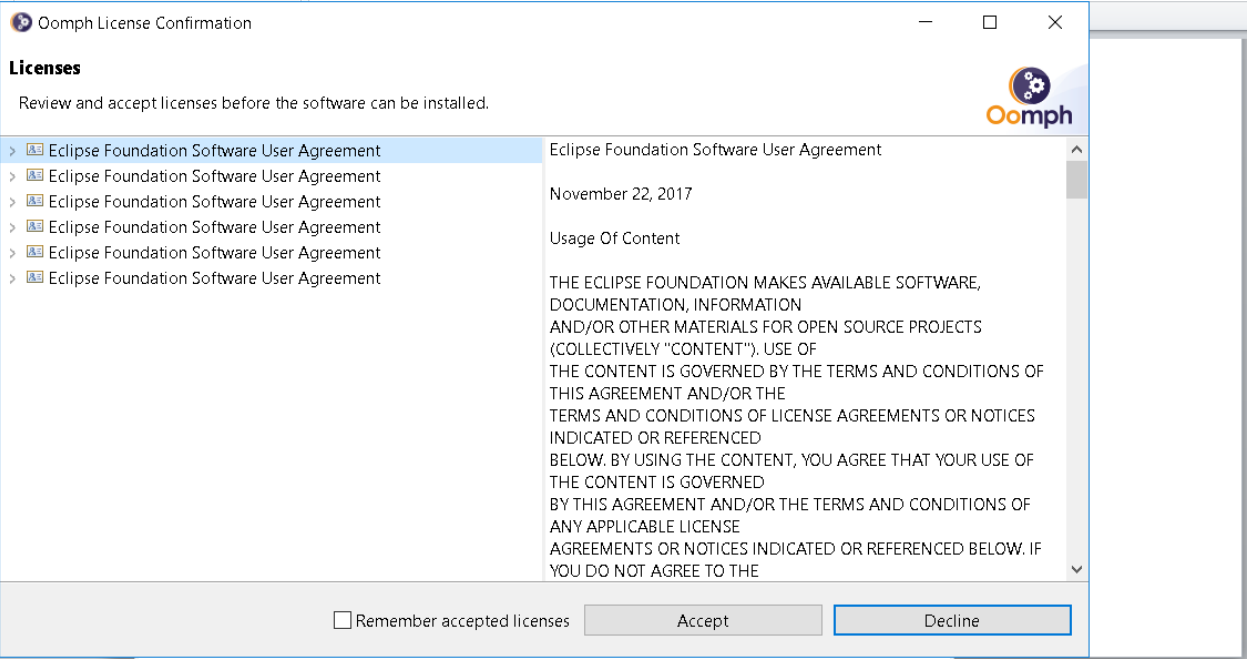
Oomph License Confirmation

Licenses

Review and accept licenses before the software can be installed.

Oomph

Eclipse Foundation Software User Agreement
Eclipse Foundation Software User Agreement
Eclipse Foundation Software User Agreement
Eclipse Foundation Software User Agreement
Eclipse Foundation Software User Agreement
Eclipse Foundation Software User Agreement

Eclipse Foundation Software User Agreement

November 22, 2017

Usage Of Content

THE ECLIPSE FOUNDATION MAKES AVAILABLE SOFTWARE, DOCUMENTATION, INFORMATION
AND/OR OTHER MATERIALS FOR OPEN SOURCE PROJECTS (COLLECTIVELY "CONTENT"). USE OF
THE CONTENT IS GOVERNED BY THE TERMS AND CONDITIONS OF THIS AGREEMENT AND/OR THE
TERMS AND CONDITIONS OF LICENSE AGREEMENTS OR NOTICES INDICATED OR REFERENCED
BELOW. BY USING THE CONTENT, YOU AGREE THAT YOUR USE OF THE CONTENT IS GOVERNED
BY THIS AGREEMENT AND/OR THE TERMS AND CONDITIONS OF ANY APPLICABLE LICENSE
AGREEMENTS OR NOTICES INDICATED OR REFERENCED BELOW. IF YOU DO NOT AGREE TO THE

Remember accepted licenses
Accept
Decline